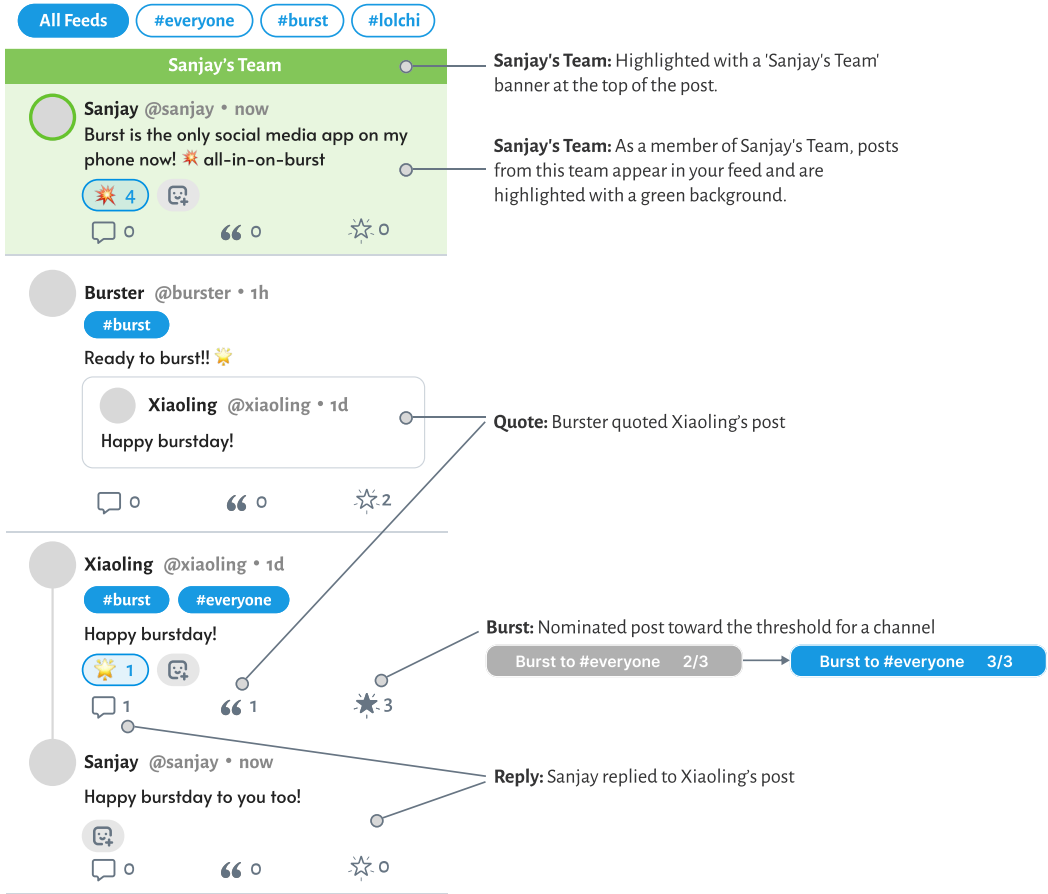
All Feeds #everyone #burst #lolchi

Sanjay's Team

Sanjay @sanjay • now
Burst is the only social media app on my phone now! 💥 all-in-on-burst
💥 4
0 0 0

Burster @burster • 1h
#burst
Ready to burst!! 🌟

Xiaoling @xiaoling • 1d
Happy burstday!

0 0 2

Xiaoling @xiaoling • 1d
#burst #everyone
Happy burstday!
🌟 1
1 1 3

Sanjay @sanjay • now
Happy burstday to you too!
0 0 0

**Sanjay's Team:** Highlighted with a 'Sanjay's Team' banner at the top of the post.

**Sanjay's Team:** As a member of Sanjay's Team, posts from this team appear in your feed and are highlighted with a green background.

**Quote:** Burster quoted Xiaoling's post

**Burst:** Nominated post toward the threshold for a channel

Burst to #everyone 2/3
Burst to #everyone 3/3

**Reply:** Sanjay replied to Xiaoling's post